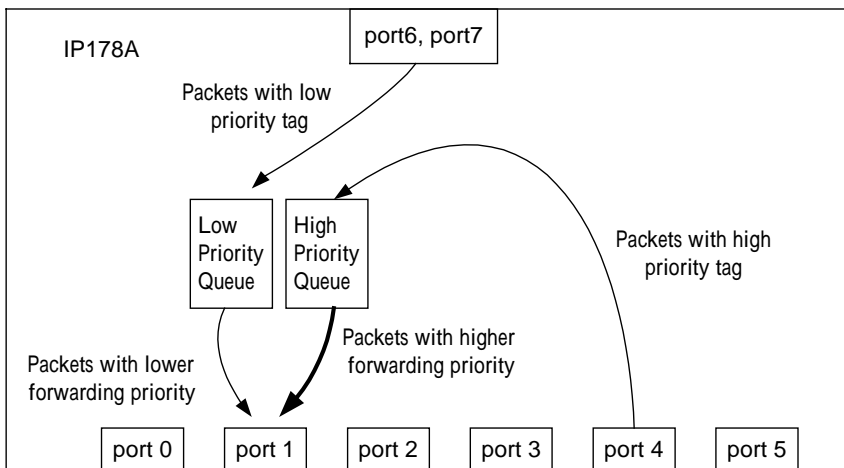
port6, port7

IP178A

Packets with low priority tag

Low Priority Queue

High Priority Queue

Packets with high priority tag

Packets with higher forwarding priority

Packets with lower forwarding priority

port 0

port 1

port 2

port 3

port 4

port 5